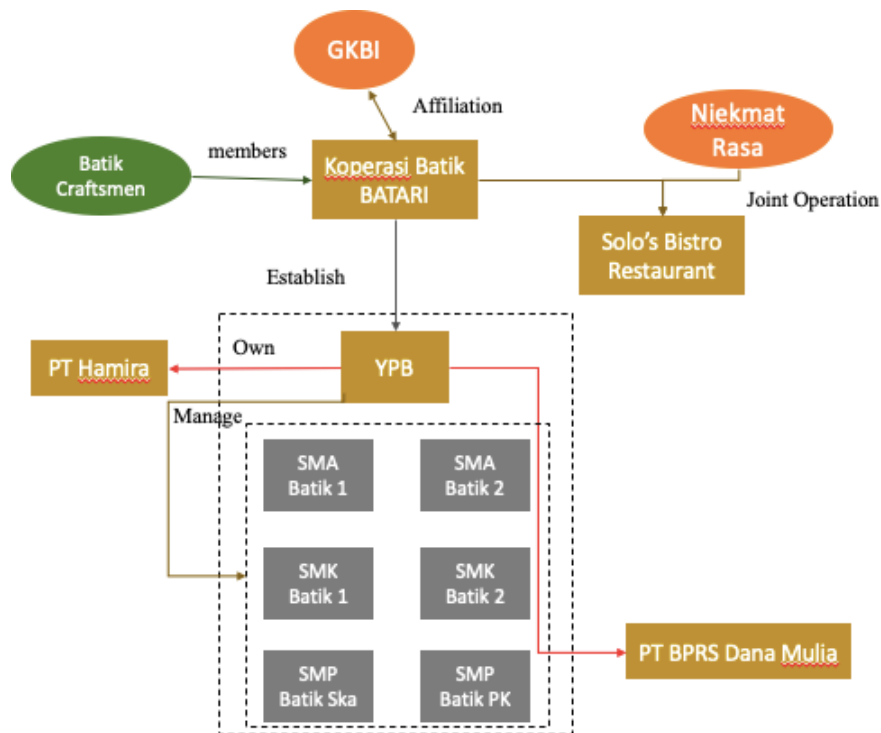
GKBI

Affiliation

Niekmat Rasa

Batik Craftsmen

members

Koperasi Batik BATARI

Joint Operation

Solo's Bistro Restaurant

Establish

Own

PT Hamira

YPB

Manage

SMA Batik 1

SMA Batik 2

SMK Batik 1

SMK Batik 2

PT BPRS Dana Mulia

SMP Batik Ska

SMP Batik PK